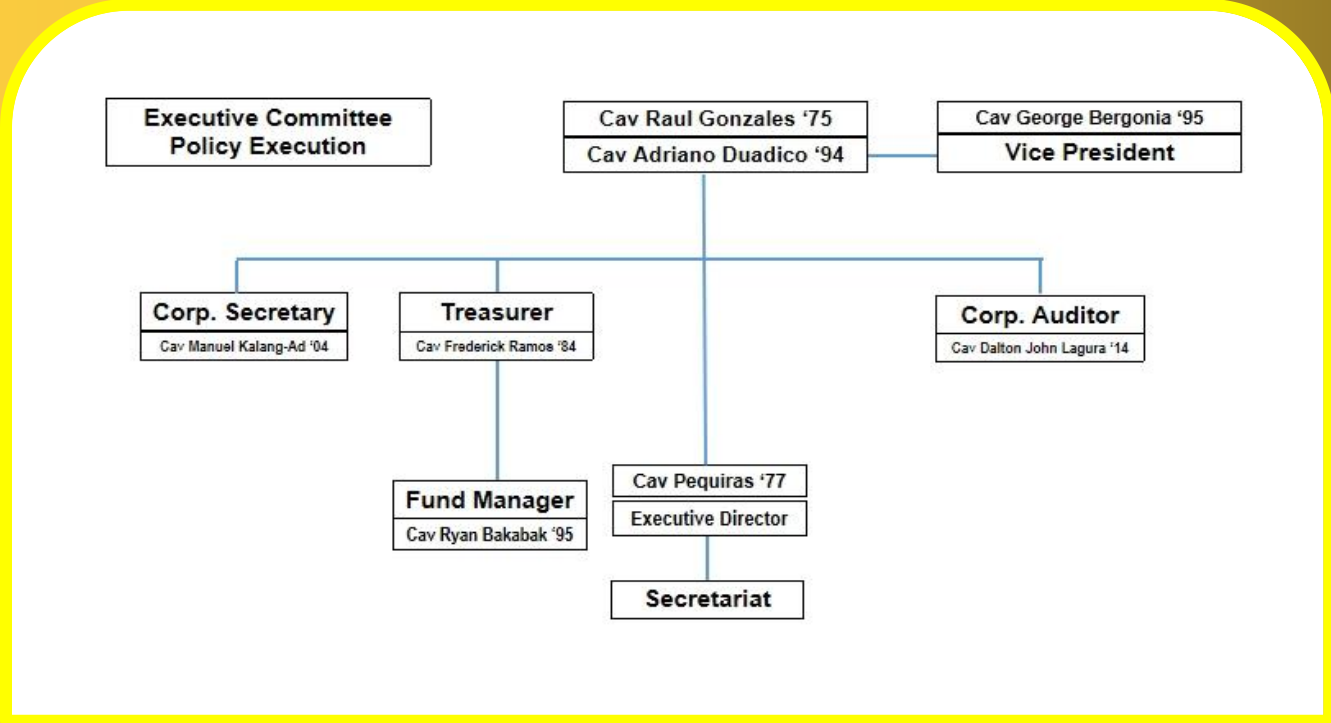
Executive Committee
Policy Execution

Cav Raul Gonzales '75
Cav Adriano Duadico '94

Cav George Bergonia '95
Vice President

Corp. Secretary
Cav Manuel Kalang-Ad '04

Treasurer
Cav Frederick Ramos '84

Corp. Auditor
Cav Dalton John Lagura '14

Fund Manager
Cav Ryan Bakabak '95

Cav Pequiras '77
Executive Director

Secretariat